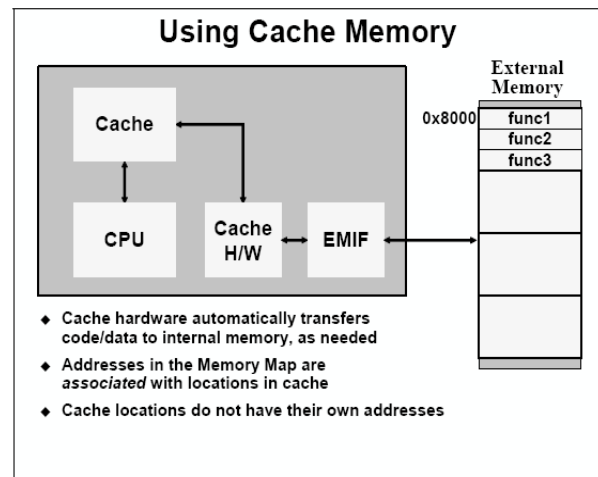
Using Cache Memory

Cache

CPU

Cache H/W

EMIF

External Memory

0x8000

func1

func2

func3

◆ Cache hardware automatically transfers code/data to internal memory, as needed

◆ Addresses in the Memory Map are *associated* with locations in cache

◆ Cache locations do not have their own addresses